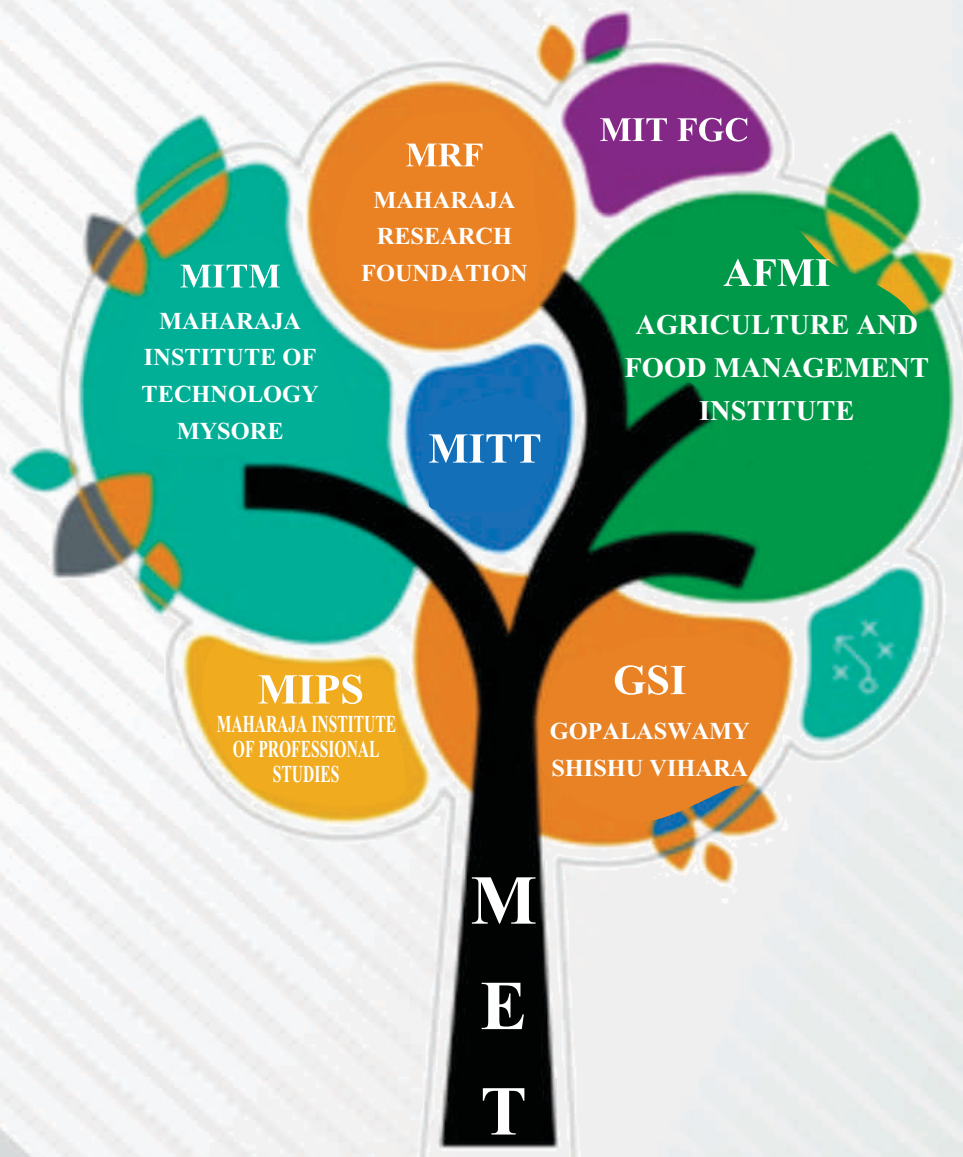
MIT FGC

MRF
MAHARAJA RESEARCH FOUNDATION

MITM
MAHARAJA INSTITUTE OF TECHNOLOGY MYSORE

AFMI
AGRICULTURE AND FOOD MANAGEMENT INSTITUTE

MITT

MIPS
MAHARAJA INSTITUTE OF PROFESSIONAL STUDIES

GSI
GOPALASWAMY SHISHU VIHARA

M
E
T